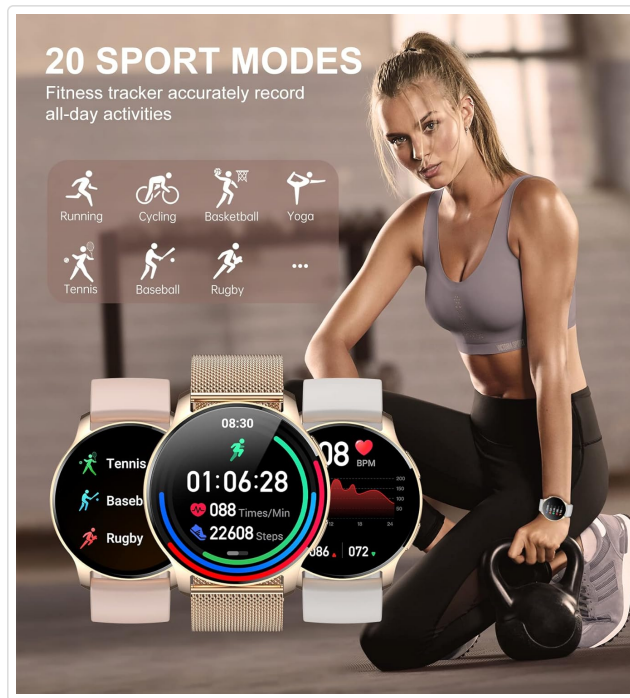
20 SPORT MODES
Fitness tracker accurately record all-day activities

Running
Cycling
Basketball
Yoga
Tennis
Baseball
Rugby
...

Tennis
Baseb
Rugby

08:30
01:06:28
088 Times/Min
22608 Steps

08
BPM
086
072